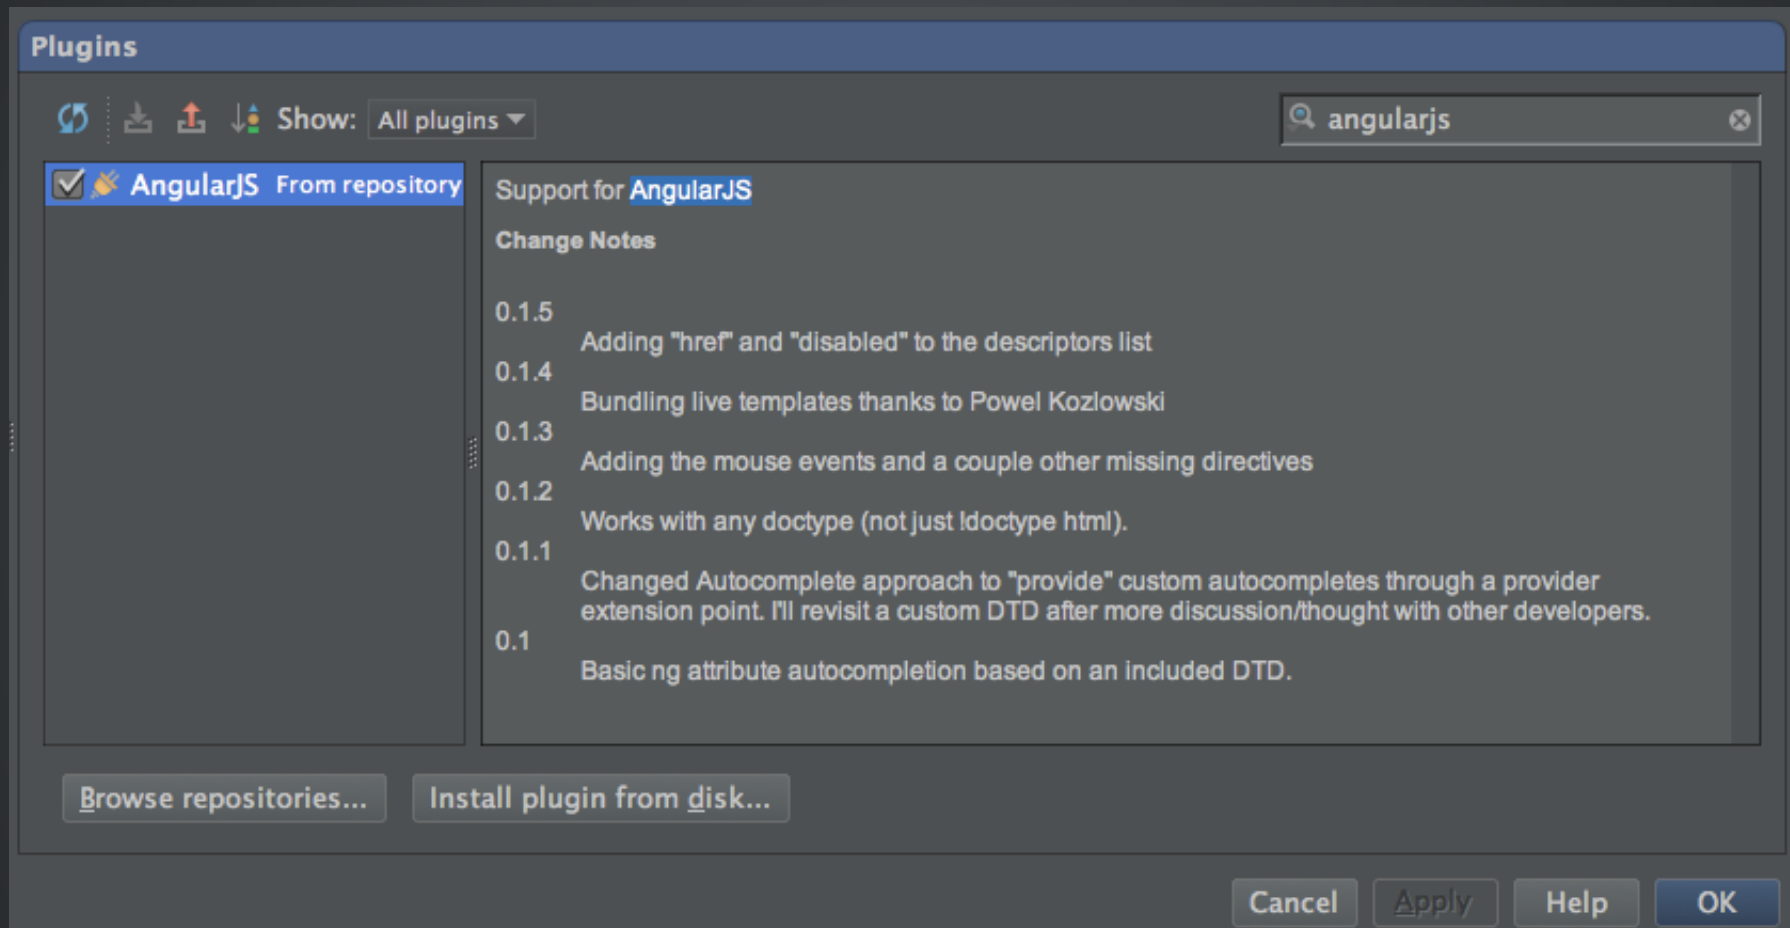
Plugins

Show: All plugins

angularjs

AngularJS From repository

Support for AngularJS

Change Notes

0.1.5

Adding "href" and "disabled" to the descriptors list

0.1.4

Bundling live templates thanks to Powel Kozlowski

0.1.3

Adding the mouse events and a couple other missing directives

0.1.2

Works with any doctype (not just !doctype html).

0.1.1

Changed Autocomplete approach to "provide" custom autocompletes through a provider extension point. I'll revisit a custom DTD after more discussion/thought with other developers.

0.1

Basic ng attribute autocompletion based on an included DTD.

Browse repositories...

Install plugin from disk...

Cancel

Apply

Help

OK